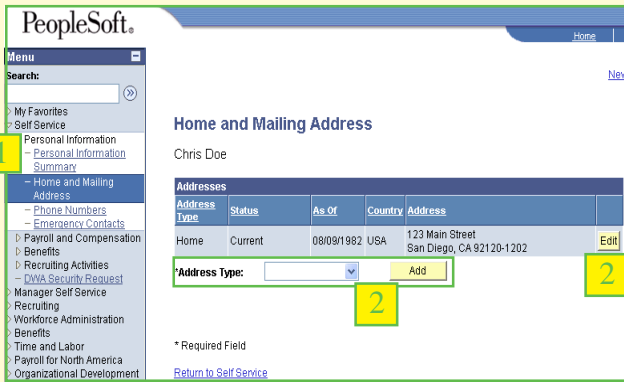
PeopleSoft.

Home

Menu

Search:

My Favorites
Self Service
Personal Information
– Personal Information Summary
– Home and Mailing Address
– Phone Numbers
– Emergency Contacts
Payroll and Compensation
Benefits
Recruiting Activities
– DWA Security Request
Manager Self Service
Recruiting
Workforce Administration
Benefits
Time and Labor
Payroll for North America
Organizational Development

1

New

Home and Mailing Address

Chris Doe

Addresses

| Address Type | Status | As Of | Country | Address | |
|---|---|---|---|---|---|
| Home | Current | 08/09/1982 | USA | 123 Main Street San Diego, CA 92120-1202 | Edit |

*Address Type: Add

2

2

* Required Field

Return to Self Service